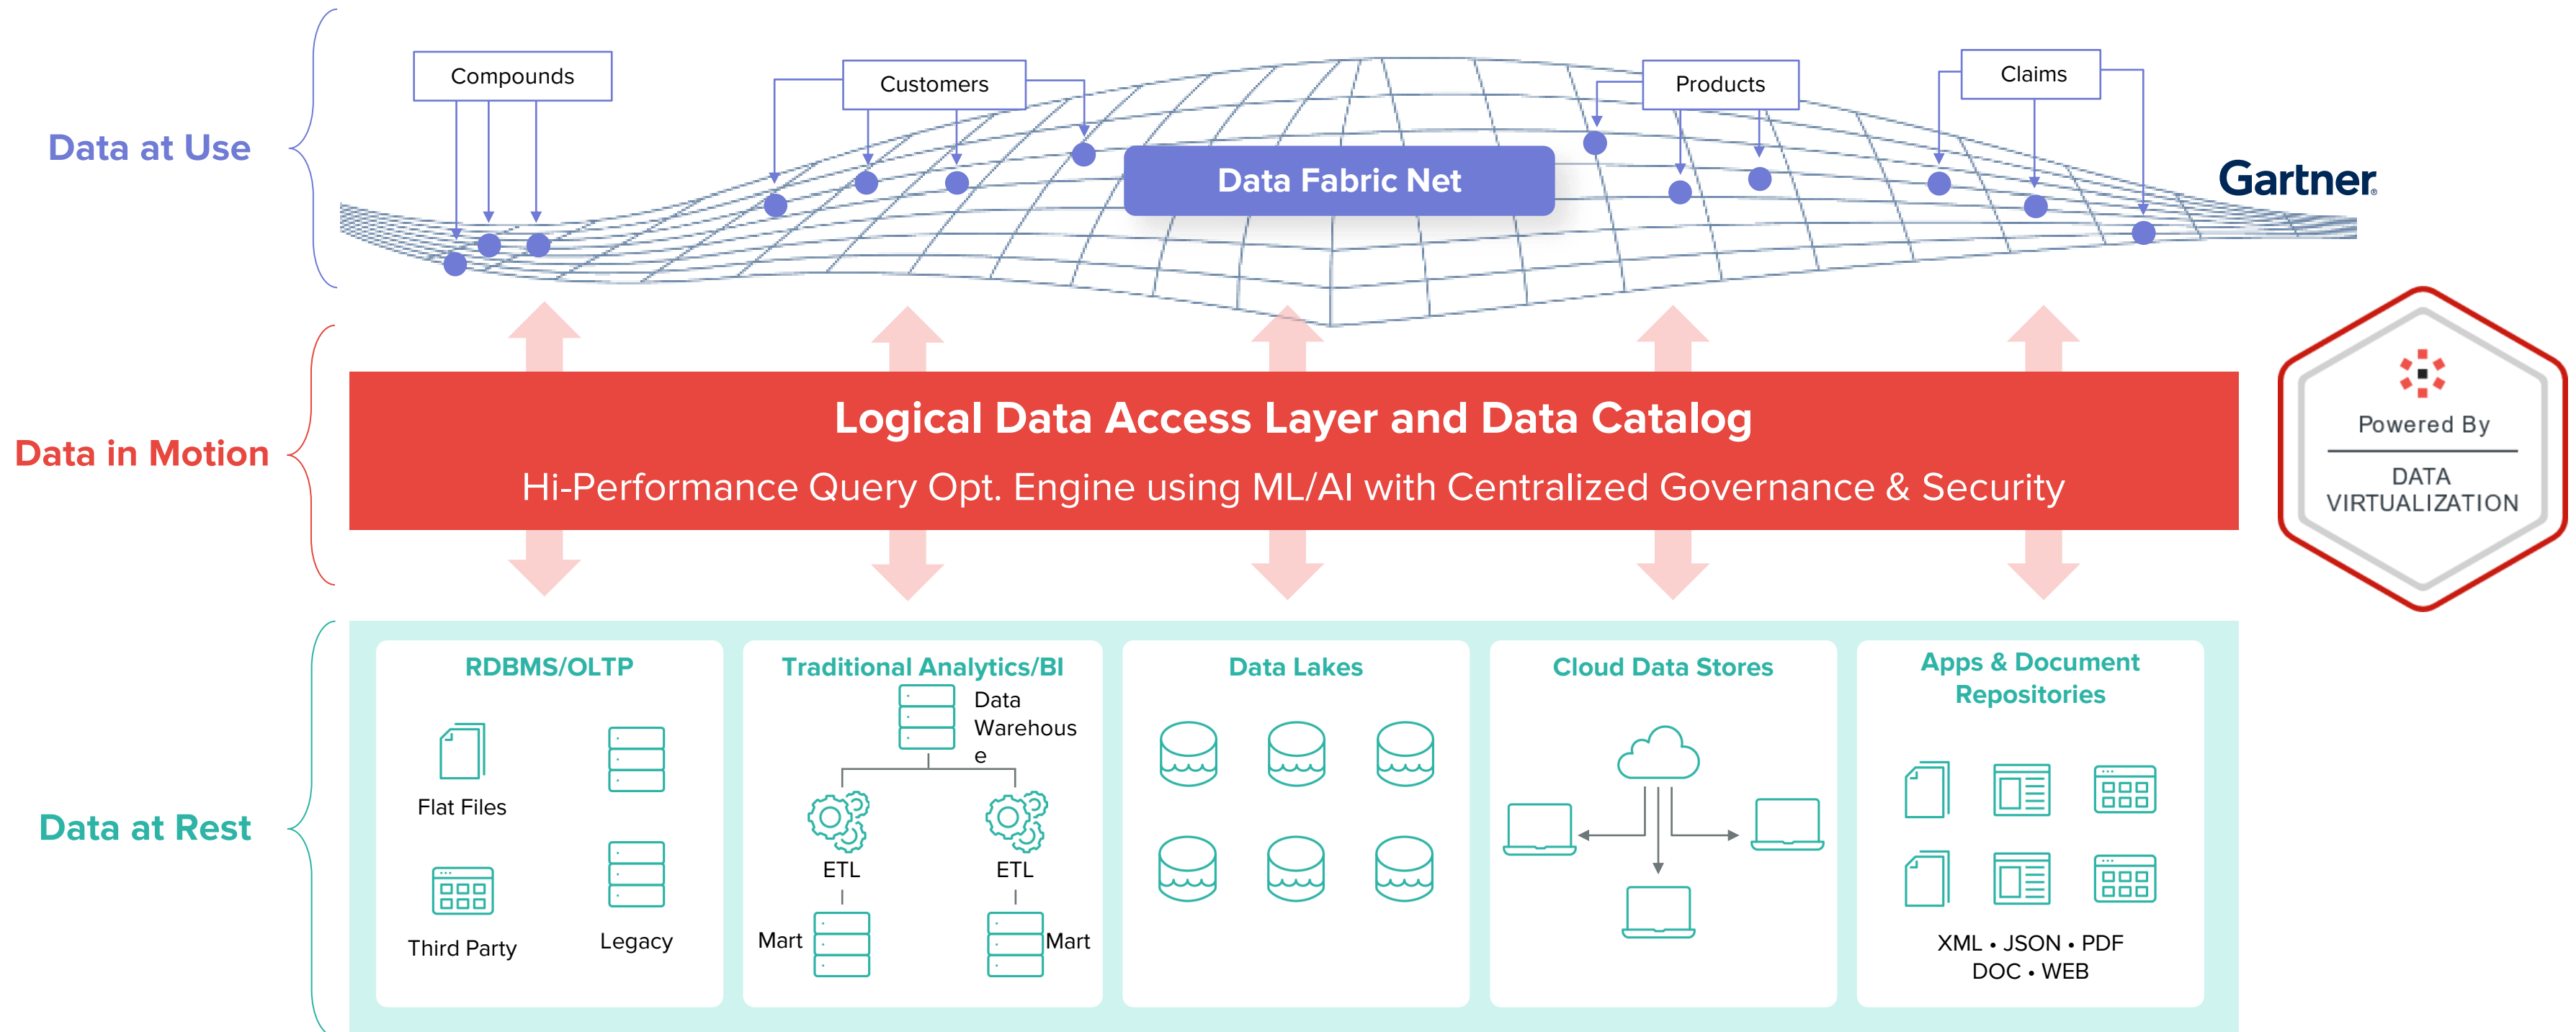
Data at Use

Compounds

Customers

Products

Claims

Data Fabric Net

Gartner

Data in Motion

Logical Data Access Layer and Data Catalog

Hi-Performance Query Opt. Engine using ML/AI with Centralized Governance & Security

Powered By

DATA VIRTUALIZATION

Data at Rest

RDBMS/OLTP

Flat Files

Third Party

Legacy

Traditional Analytics/BI

Data Warehouse

ETL

ETL

Mart

Mart

Data Lakes

Cloud Data Stores

Apps & Document Repositories

XML • JSON • PDF
DOC • WEB